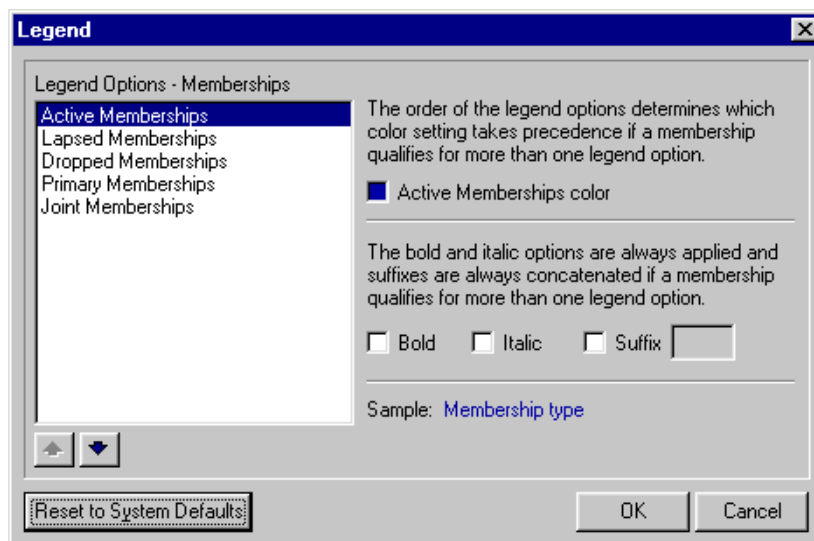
Legend

Legend Options - Memberships

Active Memberships
Lapsed Memberships
Dropped Memberships
Primary Memberships
Joint Memberships

The order of the legend options determines which color setting takes precedence if a membership qualifies for more than one legend option.

Active Memberships color

The bold and italic options are always applied and suffixes are always concatenated if a membership qualifies for more than one legend option.

Bold Italic Suffix

Sample: Membership type

Reset to System Defaults

OK

Cancel